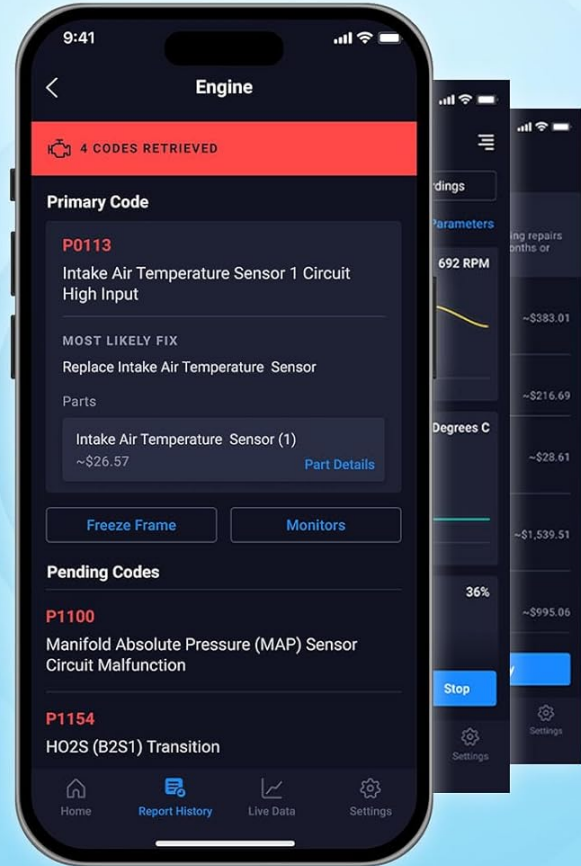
9:41

Engine

4 CODES RETRIEVED

Primary Code

P0113
Intake Air Temperature Sensor 1 Circuit High Input

MOST LIKELY FIX
Replace Intake Air Temperature Sensor

Parts

Intake Air Temperature Sensor (1)
~$26.57
Part Details

Freeze Frame
Monitors

Pending Codes

P1100
Manifold Absolute Pressure (MAP) Sensor Circuit Malfunction

P1154
HO2S (B2S1) Transition

Home
Report History
Live Data
Settings

rdings
Parameters
692 RPM
Degrees C
36%
Stop
Settings

ing repairs
onths or
~$383.01
~$216.69
~$28.61
~$1,539.51
~$995.06
Settings